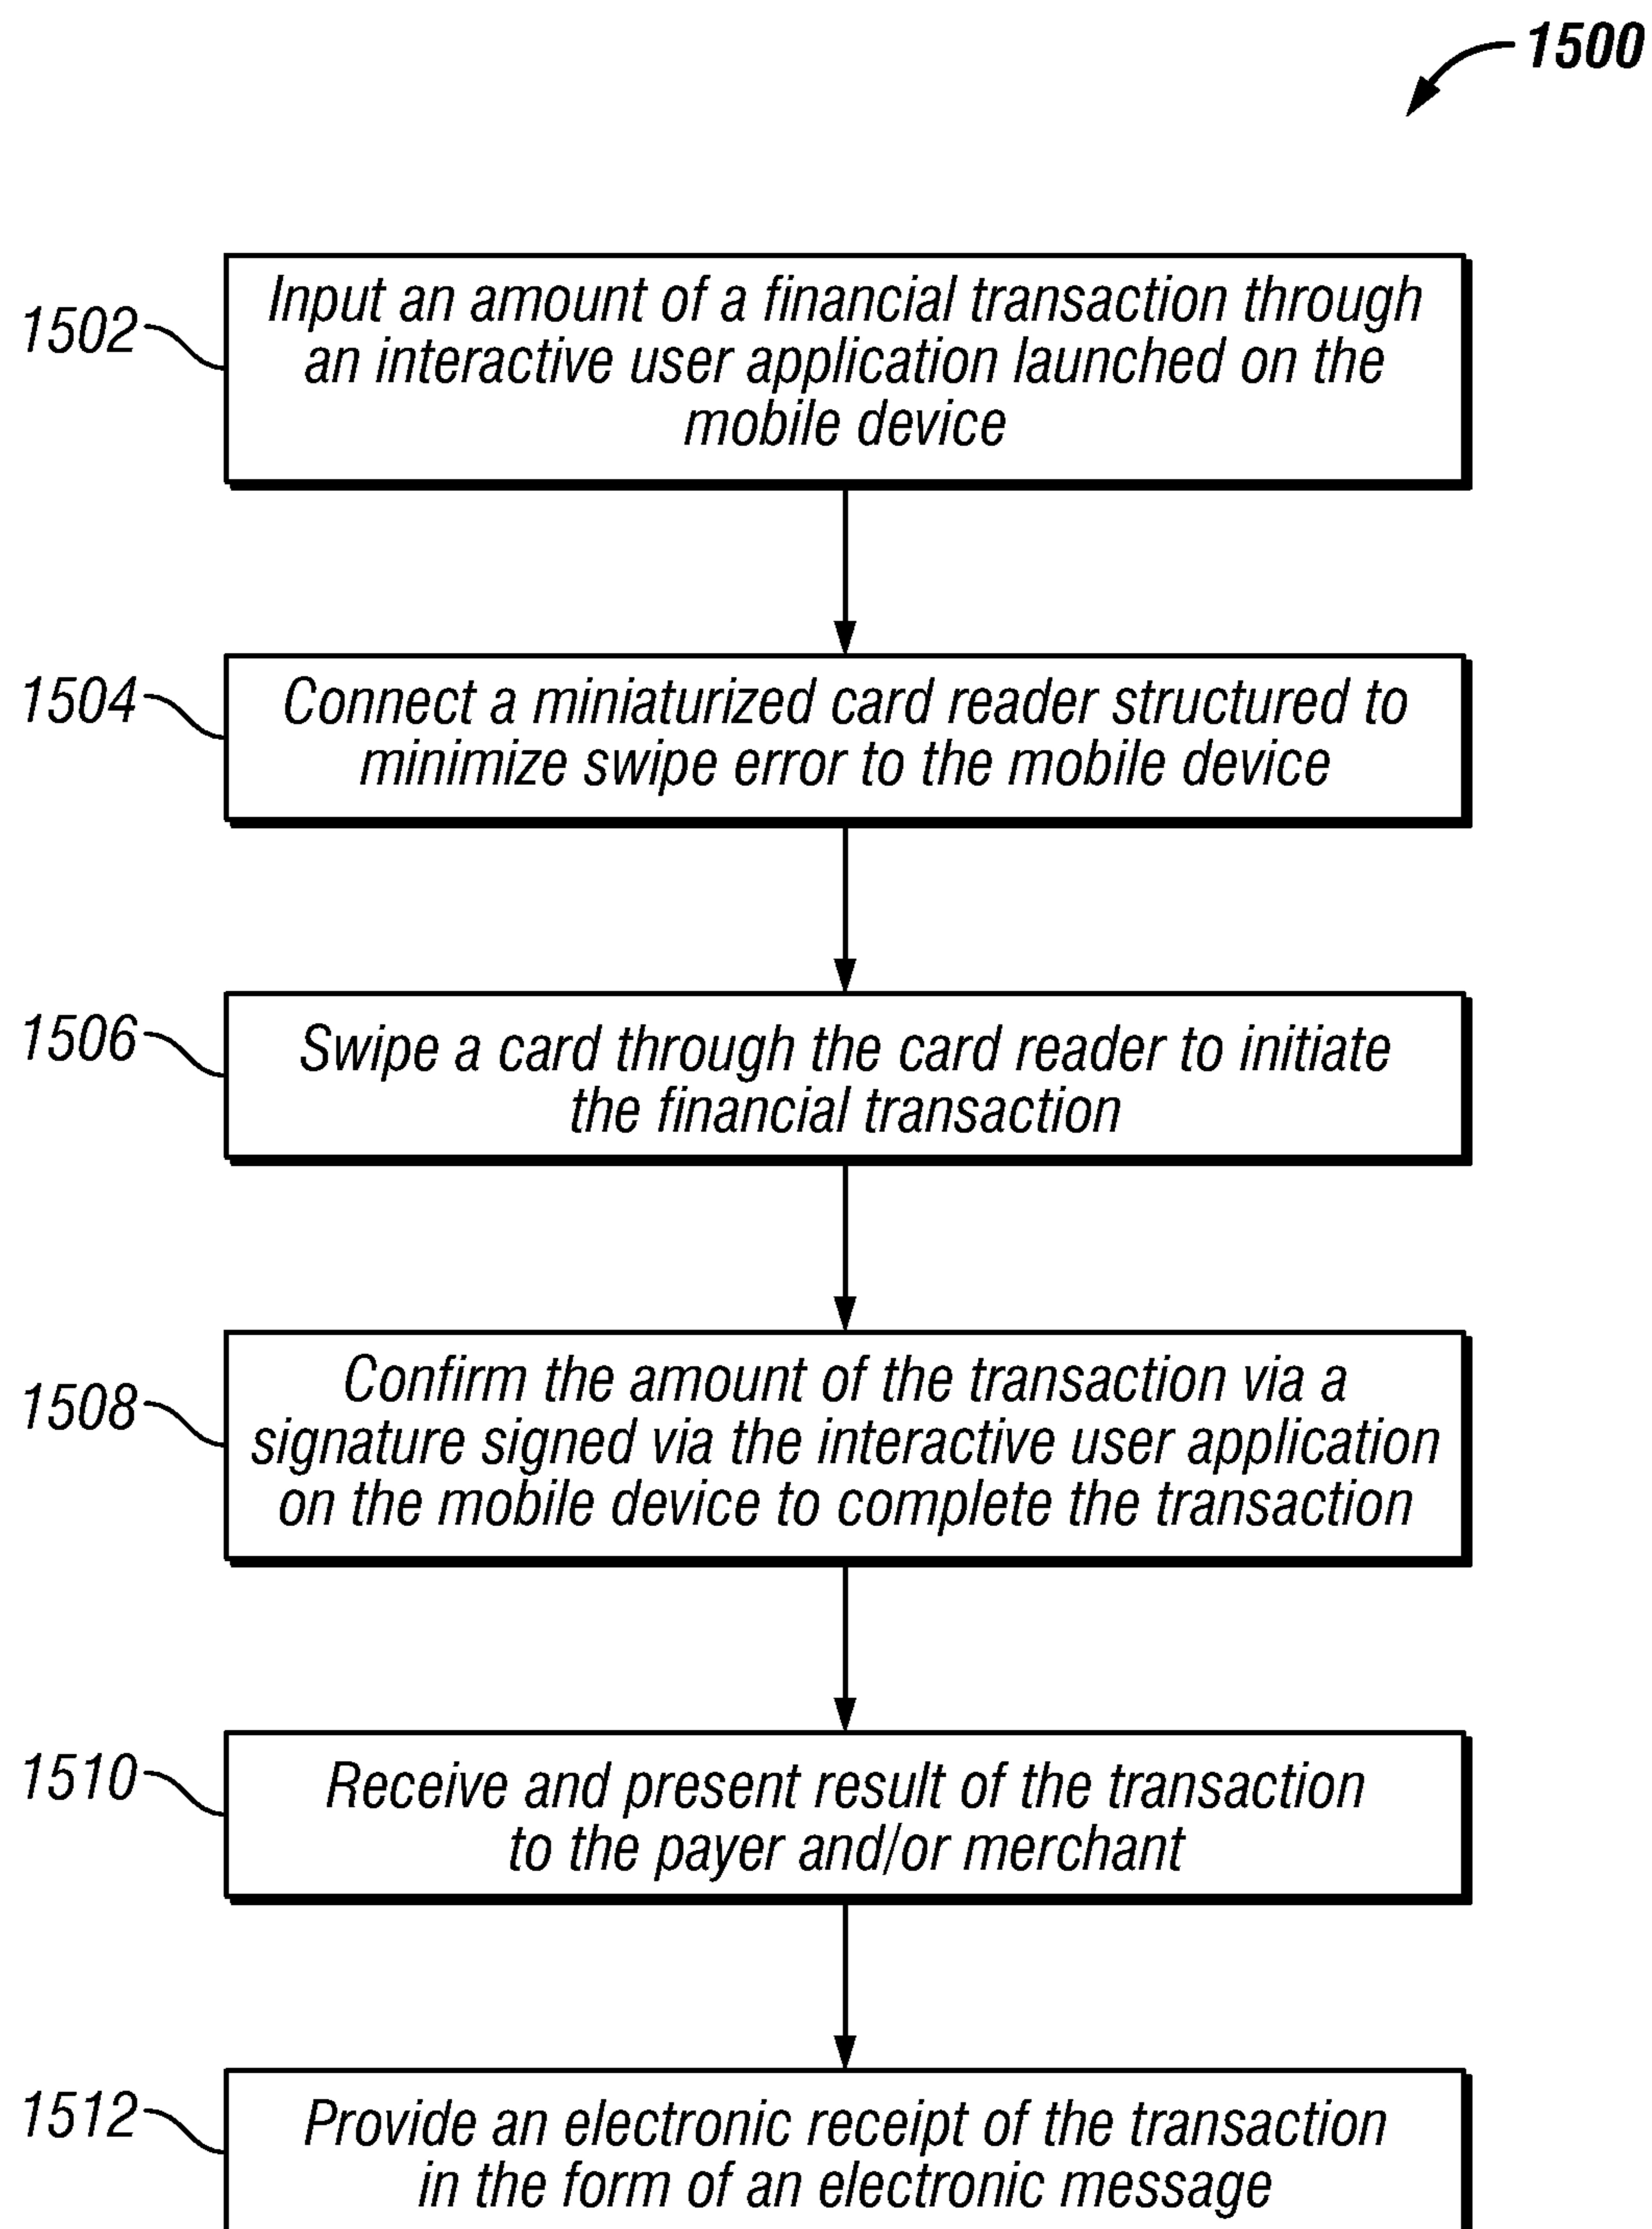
1500

1502 Input an amount of a financial transaction through an interactive user application launched on the mobile device

1504 Connect a miniaturized card reader structured to minimize swipe error to the mobile device

1506 Swipe a card through the card reader to initiate the financial transaction

1508 Confirm the amount of the transaction via a signature signed via the interactive user application on the mobile device to complete the transaction

1510 Receive and present result of the transaction to the payer and/or merchant

1512 Provide an electronic receipt of the transaction in the form of an electronic message